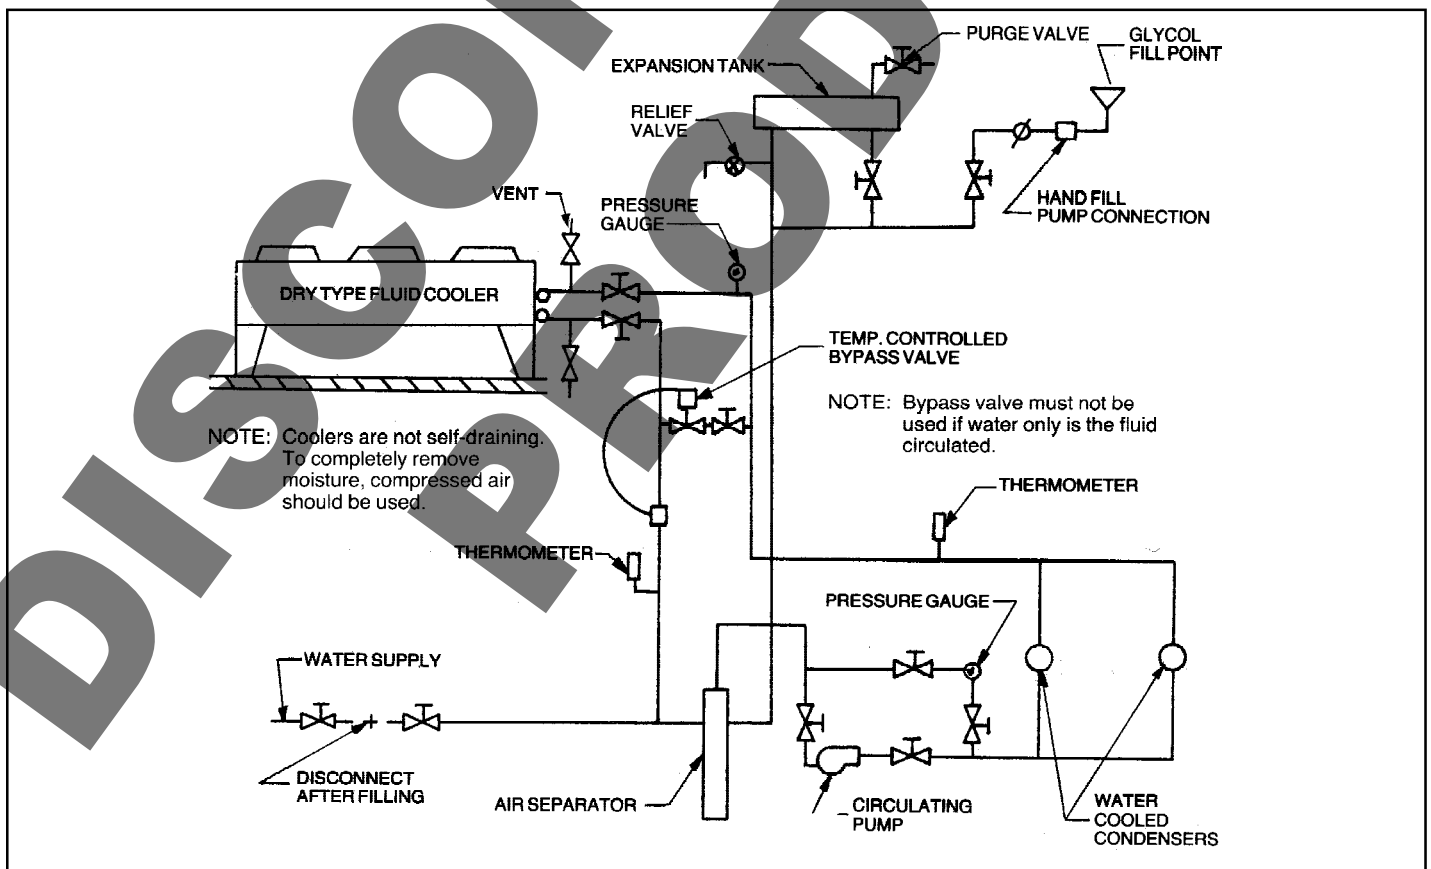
DISCONTINUED PRODUCT

PURGE VALVE

GLYCOL FILL POINT

EXPANSION TANK

RELIEF VALVE

HAND FILL PUMP CONNECTION

VENT

PRESSURE GAUGE

DRY TYPE FLUID COOLER

TEMP. CONTROLLED BYPASS VALVE

NOTE: Bypass valve must not be used if water only is the fluid circulated.

NOTE: Coolers are not self-draining. To completely remove moisture, compressed air should be used.

THERMOMETER

THERMOMETER

PRESSURE GAUGE

WATER SUPPLY

DISCONNECT AFTER FILLING

AIR SEPARATOR

CIRCULATING PUMP

WATER COOLED CONDENSERS